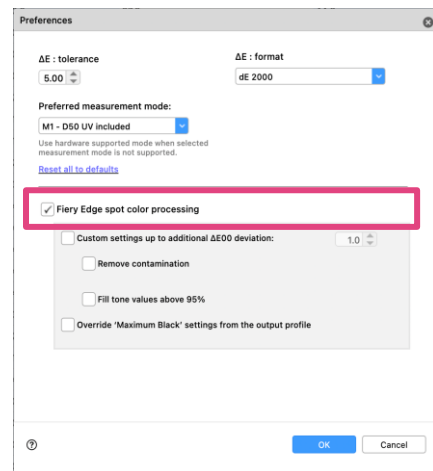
Preferences

ΔE : tolerance
5.00

ΔE : format
dE 2000

Preferred measurement mode:
M1 - D50 UV included
Use hardware supported mode when selected measurement mode is not supported.
Reset all to defaults

Fiery Edge spot color processing

Custom settings up to additional ΔE00 deviation:
1.0

Remove contamination

Fill tone values above 95%

Override 'Maximum Black' settings from the output profile

OK
Cancel